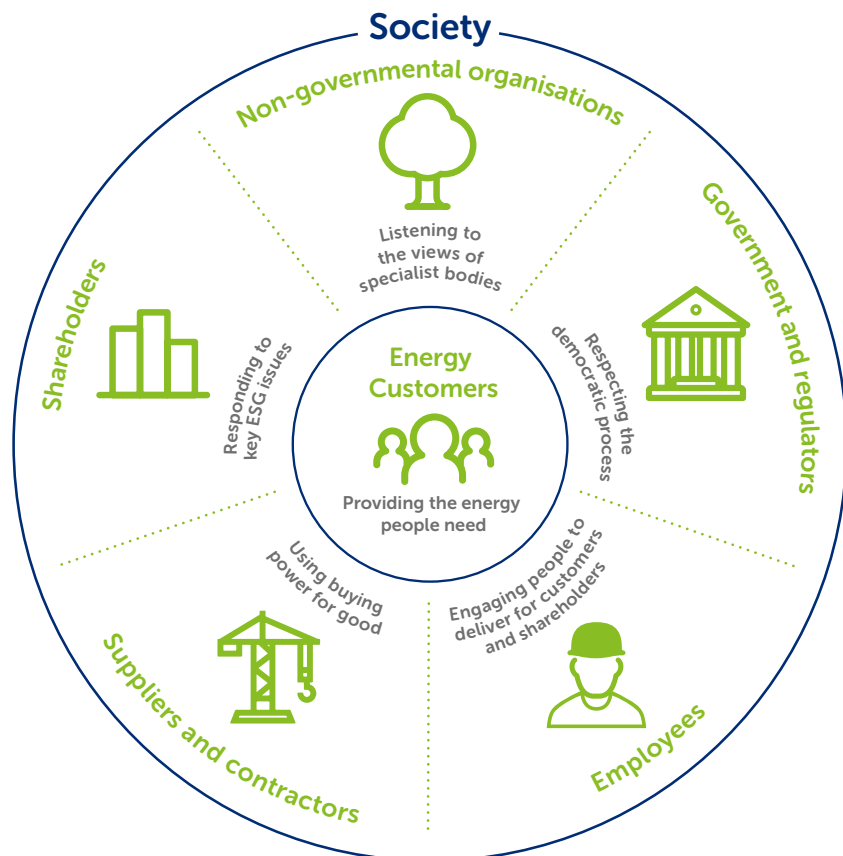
Society

Non-governmental organisations

Listening to the views of specialist bodies

Government and regulators

Respecting the democratic process

Shareholders

Responding to key ESG issues

Energy Customers

Providing the energy people need

Suppliers and contractors

Using buying power for good

Employees

Engaging people to deliver for customers and shareholders